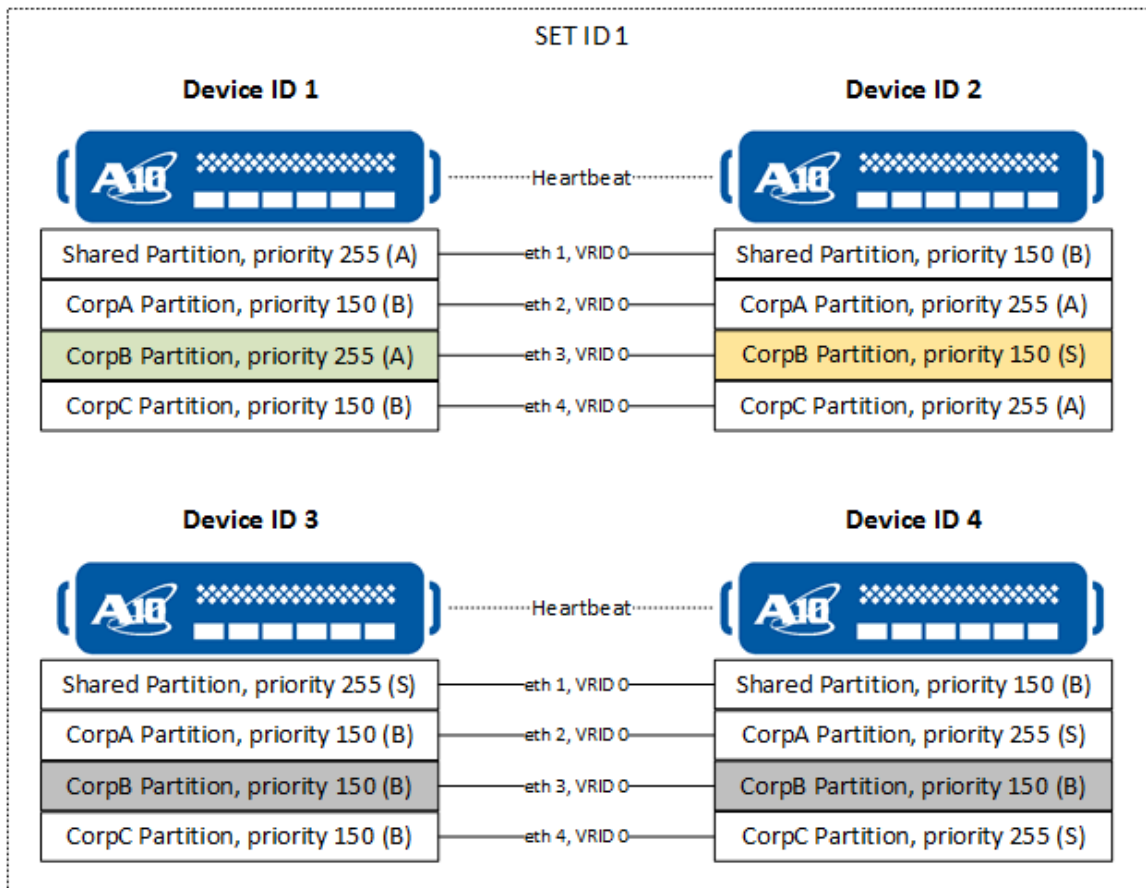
SET ID 1

Device ID 1

A10

Shared Partition, priority 255 (A)
CorpA Partition, priority 150 (B)
CorpB Partition, priority 255 (A)
CorpC Partition, priority 150 (B)

Heartbeat

eth 1, VRID 0
eth 2, VRID 0
eth 3, VRID 0
eth 4, VRID 0

Device ID 2

A10

Shared Partition, priority 150 (B)
CorpA Partition, priority 255 (A)
CorpB Partition, priority 150 (S)
CorpC Partition, priority 255 (A)

Device ID 3

A10

Shared Partition, priority 255 (S)
CorpA Partition, priority 150 (B)
CorpB Partition, priority 150 (B)
CorpC Partition, priority 150 (B)

Heartbeat

eth 1, VRID 0
eth 2, VRID 0
eth 3, VRID 0
eth 4, VRID 0

Device ID 4

A10

Shared Partition, priority 150 (B)
CorpA Partition, priority 255 (S)
CorpB Partition, priority 150 (B)
CorpC Partition, priority 255 (S)